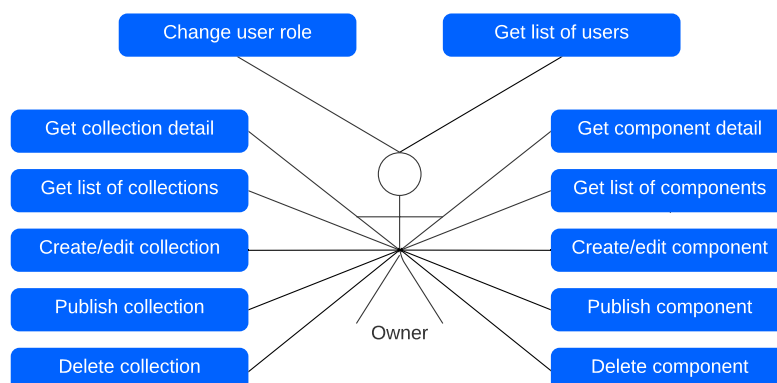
Change user role

Get list of users

Get collection detail

Get list of collections

Create/edit collection

Publish collection

Delete collection

Get component detail

Get list of components

Create/edit component

Publish component

Delete component

Owner